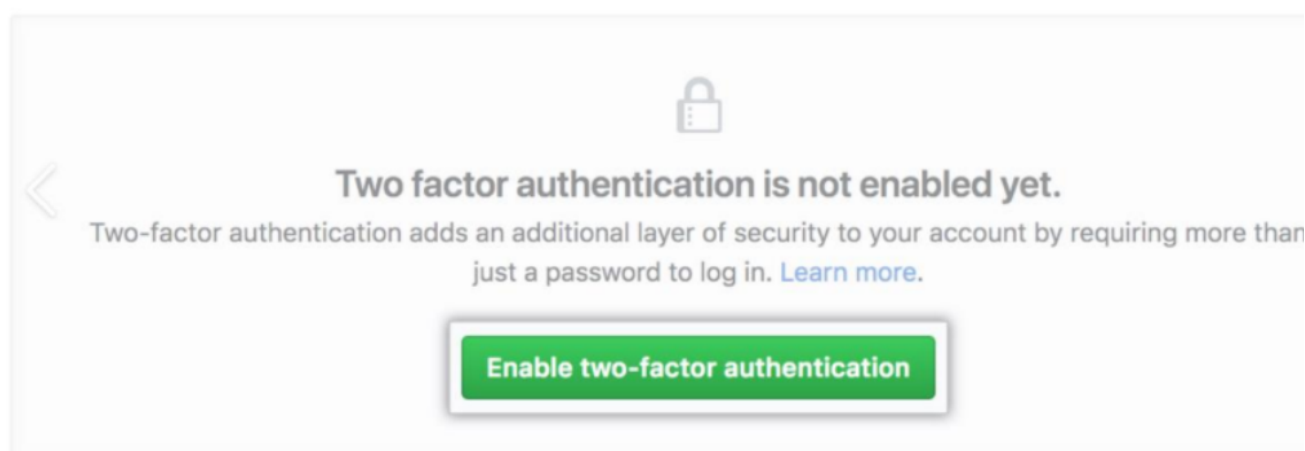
Two factor authentication is not enabled yet.

Two-factor authentication adds an additional layer of security to your account by requiring more than just a password to log in. Learn more.

Enable two-factor authentication